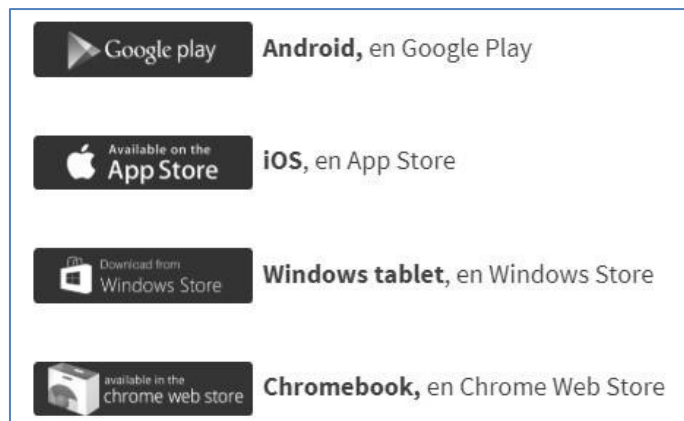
Google play **Android,** en Google Play

Available on the App Store **iOS**, en App Store

Download from Windows Store **Windows tablet**, en Windows Store

available in the chrome web store **Chromebook,** en Chrome Web Store